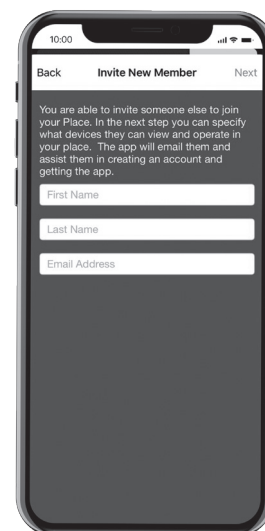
10:00

Back Invite New Member Next

You are able to invite someone else to join your Place. In the next step you can specify what devices they can view and operate in your place. The app will email them and assist them in creating an account and getting the app.

First Name

Last Name

Email Address